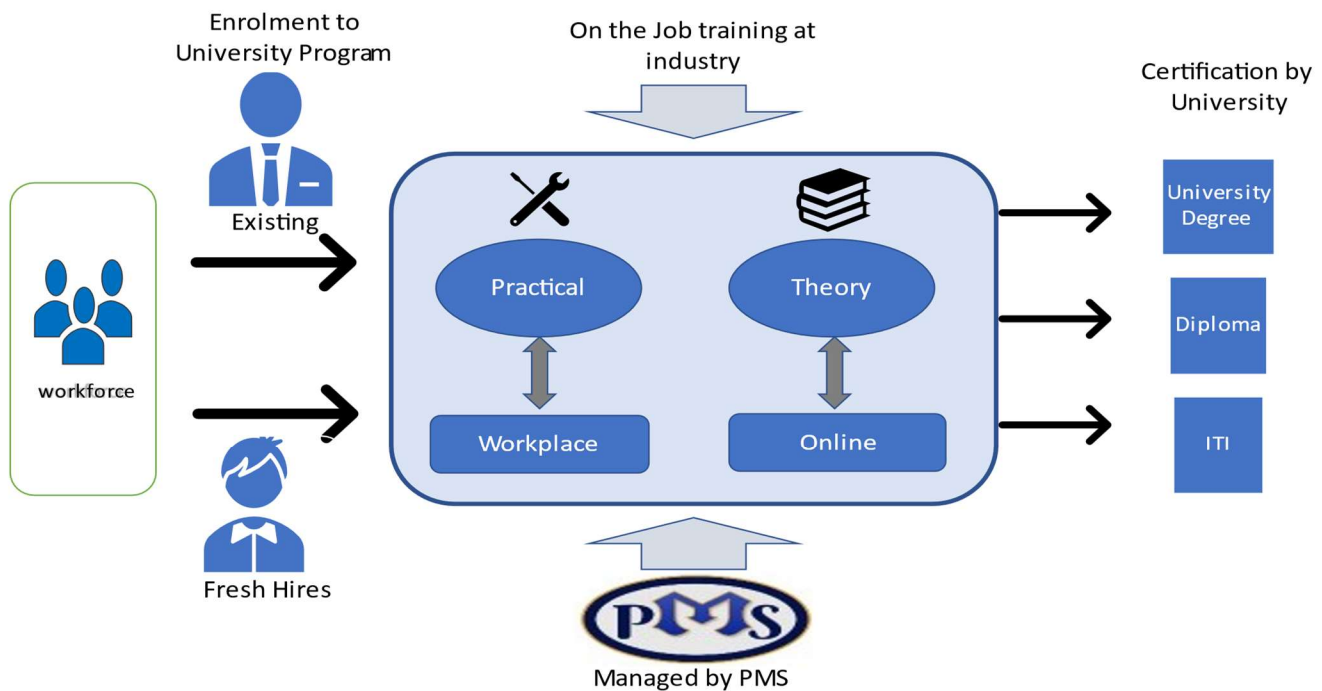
Enrolment to University Program

On the Job training at industry

Certification by University

workforce

Existing

Fresh Hires

Practical

Theory

Workplace

Online

University Degree

Diploma

ITI

PMS

Managed by PMS